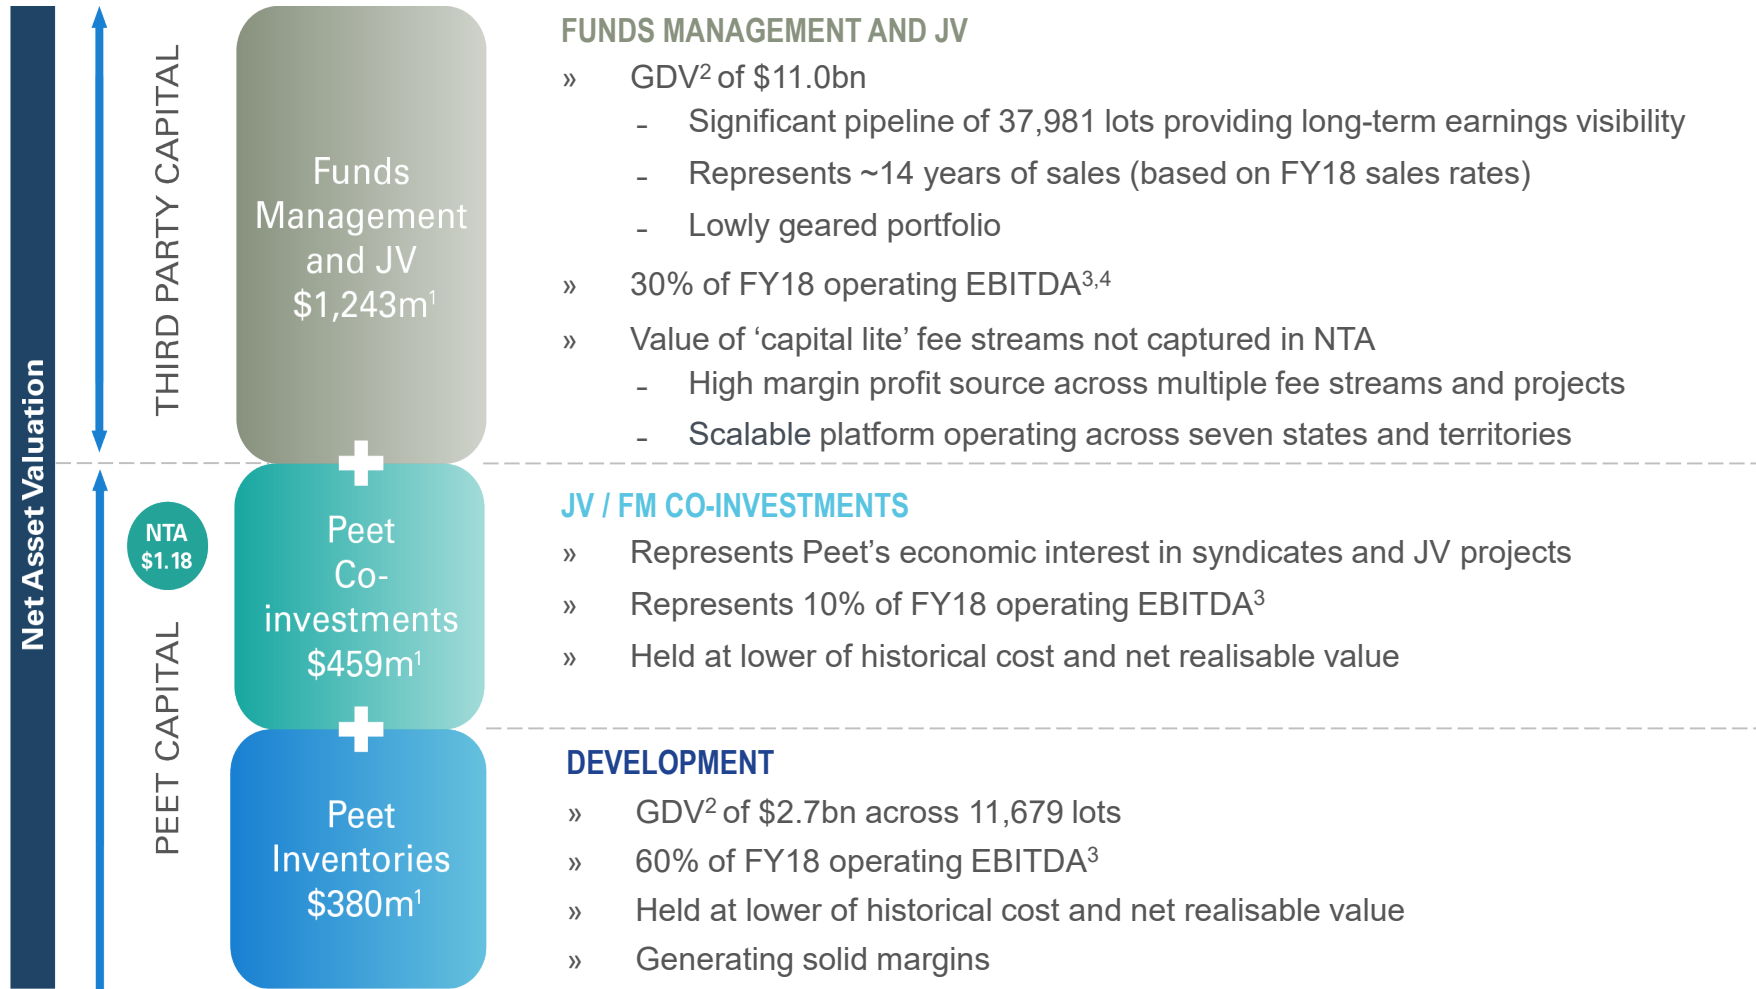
Net Asset Valuation

THIRD PARTY CAPITAL

Funds Management and JV $1,243m$^1$

NTA $1.18

PEET CAPITAL

Peet Co-investments $459m$^1$

Peet Inventories $380m$^1$

FUNDS MANAGEMENT AND JV

» GDV$^2$ of $11.0bn

- Significant pipeline of 37,981 lots providing long-term earnings visibility
- Represents ~14 years of sales (based on FY18 sales rates)
- Lowly geared portfolio

» 30% of FY18 operating EBITDA$^{3,4}$

» Value of ‘capital lite’ fee streams not captured in NTA

- High margin profit source across multiple fee streams and projects
- Scalable platform operating across seven states and territories

JV / FM CO-INVESTMENTS

» Represents Peet’s economic interest in syndicates and JV projects

» Represents 10% of FY18 operating EBITDA$^3$

» Held at lower of historical cost and net realisable value

DEVELOPMENT

» GDV$^2$ of $2.7bn across 11,679 lots

» 60% of FY18 operating EBITDA$^3$

» Held at lower of historical cost and net realisable value

» Generating solid margins